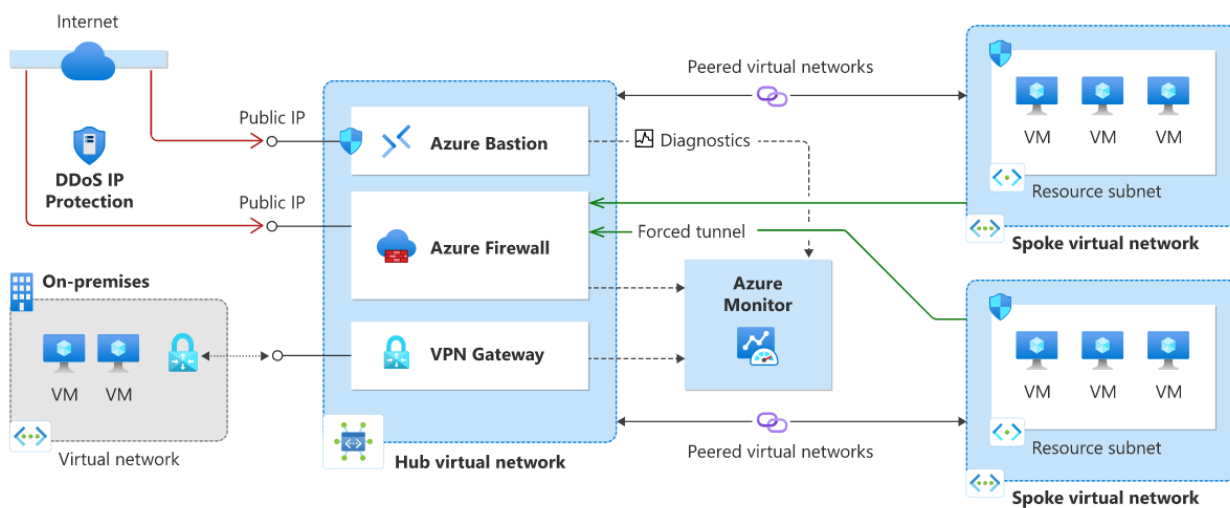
Internet

DDoS IP Protection

Public IP

Public IP

Azure Bastion

Azure Firewall

VPN Gateway

Peered virtual networks

Diagnostics

Forced tunnel

Azure Monitor

Peered virtual networks

On-premises

VM VM

Virtual network

Hub virtual network

VM VM VM

Resource subnet

Spoke virtual network

VM VM VM

Resource subnet

Spoke virtual network